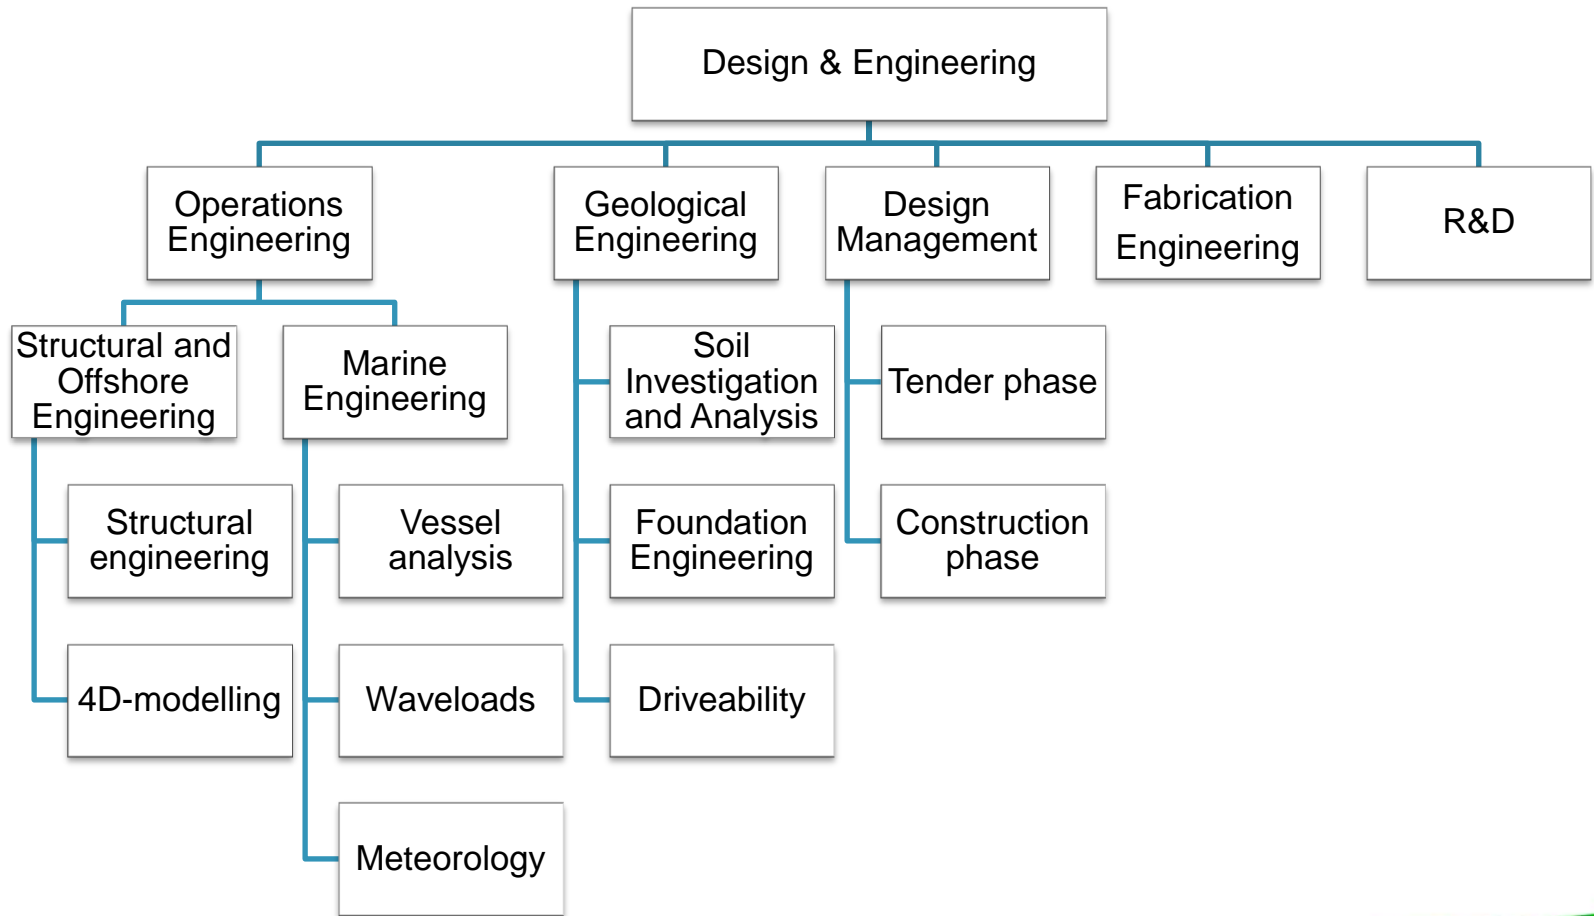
Design & Engineering

Operations Engineering

Geological Engineering

Design Management

Fabrication Engineering

R&D

Structural and Offshore Engineering

Marine Engineering

Soil Investigation and Analysis

Tender phase

Structural engineering

Vessel analysis

Foundation Engineering

Construction phase

4D-modelling

Waveloads

Driveability

Meteorology